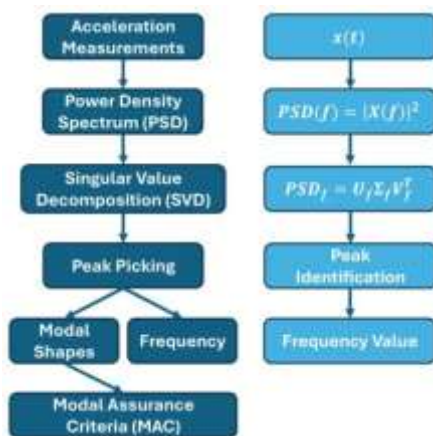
Acceleration Measurements

Power Density Spectrum (PSD)

Singular Value Decomposition (SVD)

Peak Picking

Modal Shapes

Frequency

Modal Assurance Criteria (MAC)

$x(t)$

$PSD(f) = |X(f)|^2$

$PSD_f = U_f \Sigma_f V_f^T$

Peak Identification

Frequency Value